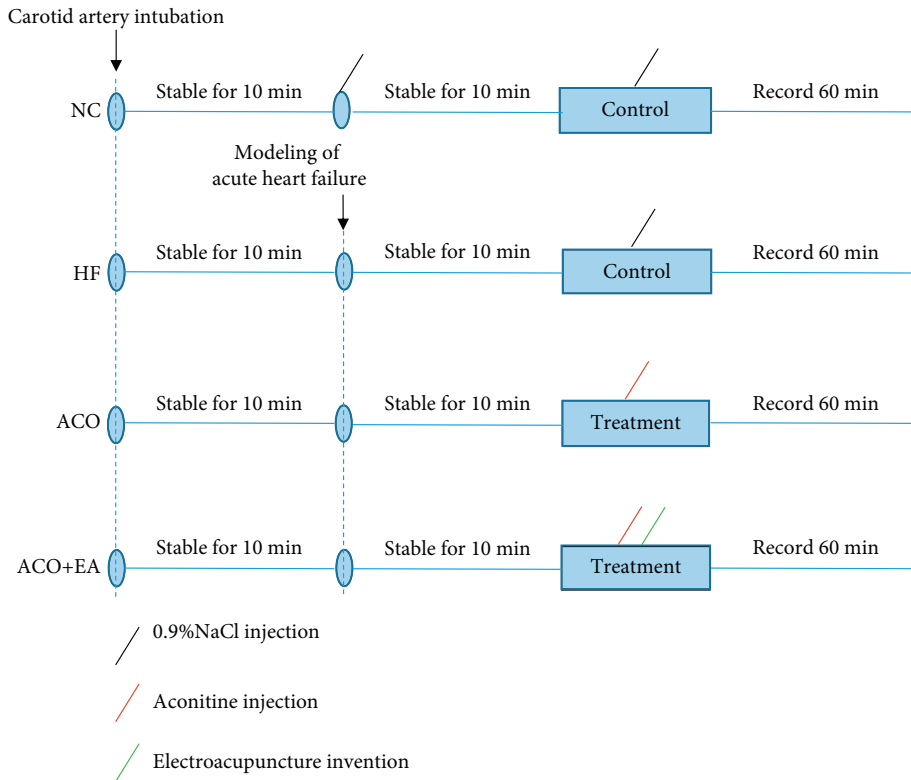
Carotid artery intubation

NC Stable for 10 min Stable for 10 min Control Record 60 min

Modeling of acute heart failure

HF Stable for 10 min Stable for 10 min Control Record 60 min

ACO Stable for 10 min Stable for 10 min Treatment Record 60 min

ACO+EA Stable for 10 min Stable for 10 min Treatment Record 60 min

0.9%NaCl injection

Aconitine injection

Electroacupuncture invention